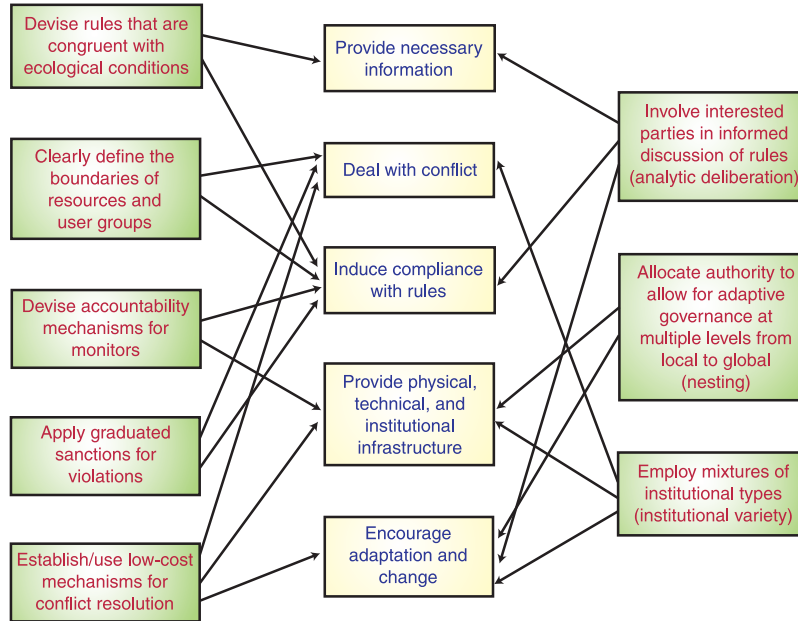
Devise rules that are congruent with ecological conditions

Clearly define the boundaries of resources and user groups

Devise accountability mechanisms for monitors

Apply graduated sanctions for violations

Establish/use low-cost mechanisms for conflict resolution

Provide necessary information

Deal with conflict

Induce compliance with rules

Provide physical, technical, and institutional infrastructure

Encourage adaptation and change

Involve interested parties in informed discussion of rules (analytic deliberation)

Allocate authority to allow for adaptive governance at multiple levels from local to global (nesting)

Employ mixtures of institutional types (institutional variety)